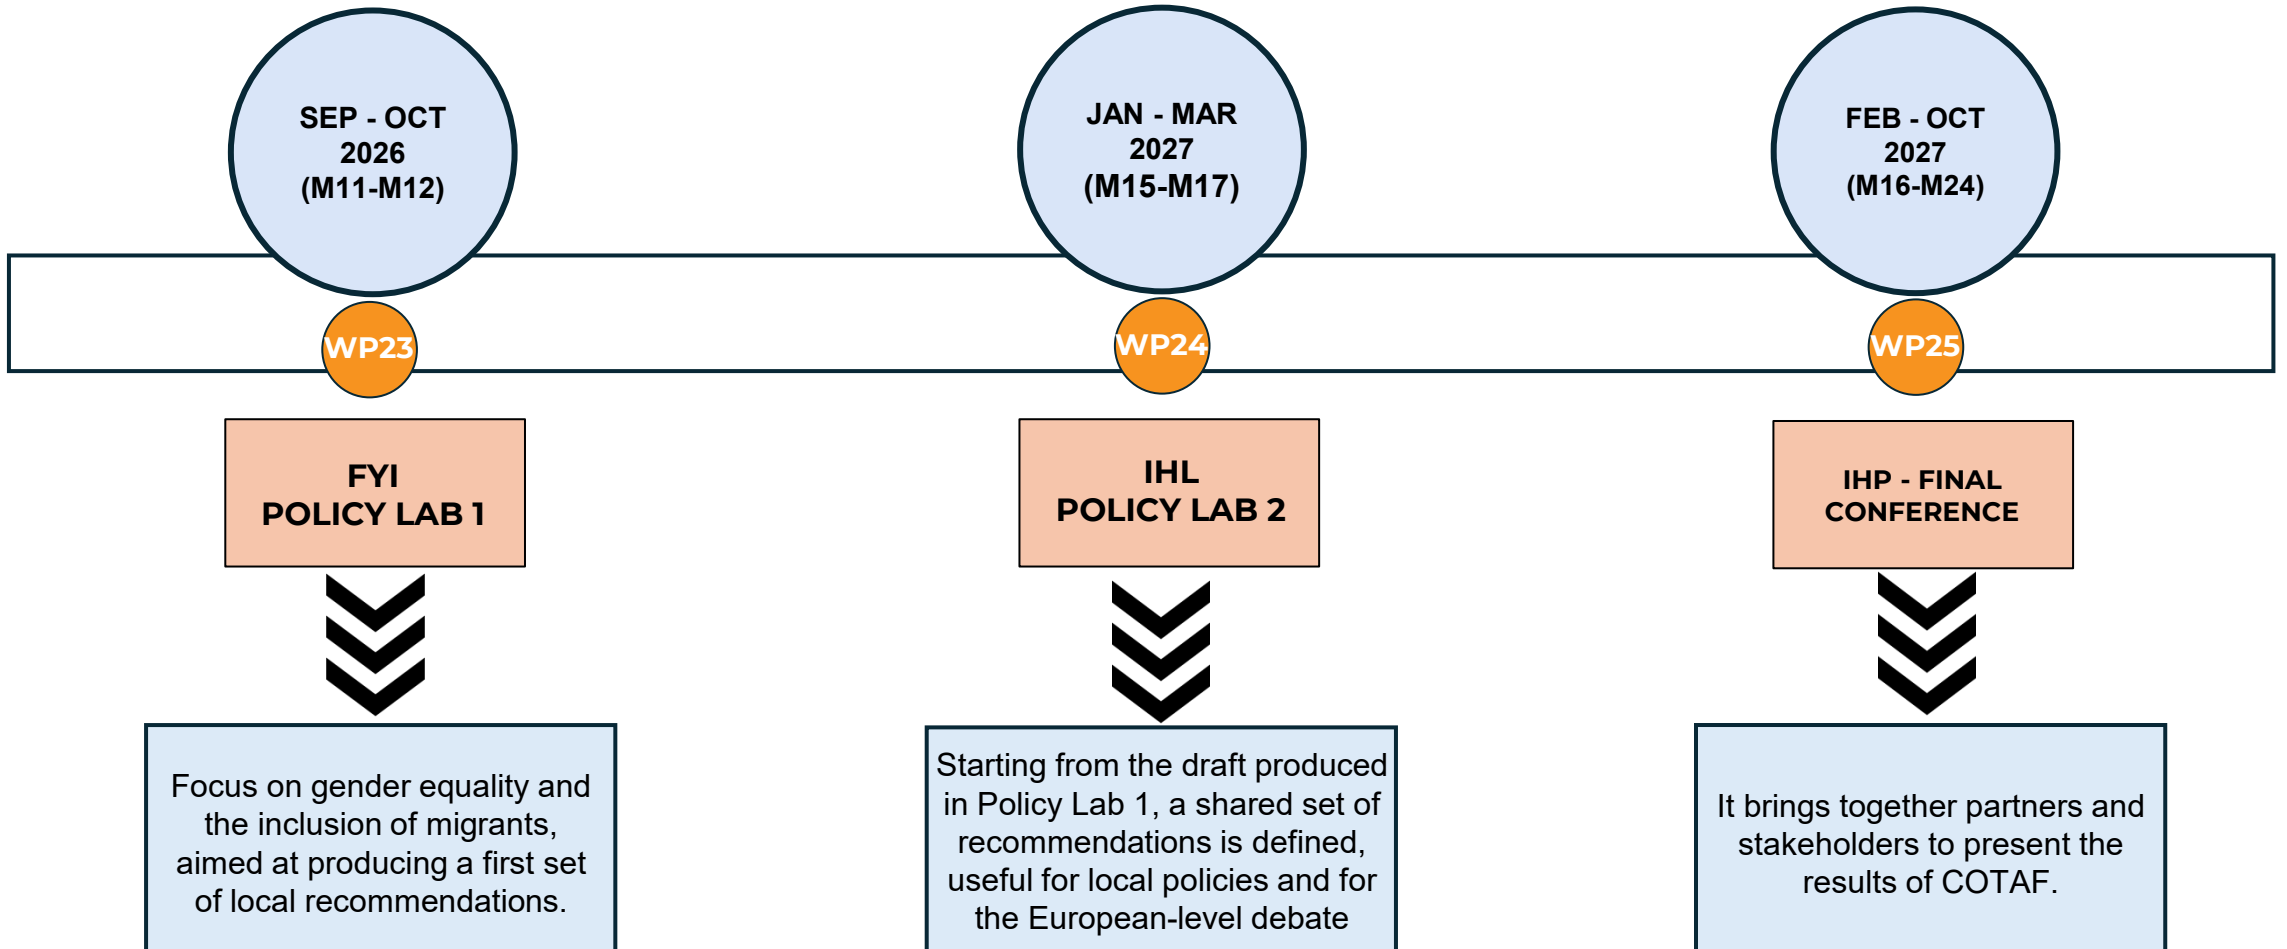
SEP - OCT 2026 (M11-M12)

WP23

FYI POLICY LAB 1

Focus on gender equality and the inclusion of migrants, aimed at producing a first set of local recommendations.

JAN - MAR 2027 (M15-M17)

WP24

IHL POLICY LAB 2

Starting from the draft produced in Policy Lab 1, a shared set of recommendations is defined, useful for local policies and for the European-level debate

FEB - OCT 2027 (M16-M24)

WP25

IHP - FINAL CONFERENCE

It brings together partners and stakeholders to present the results of COTAF.